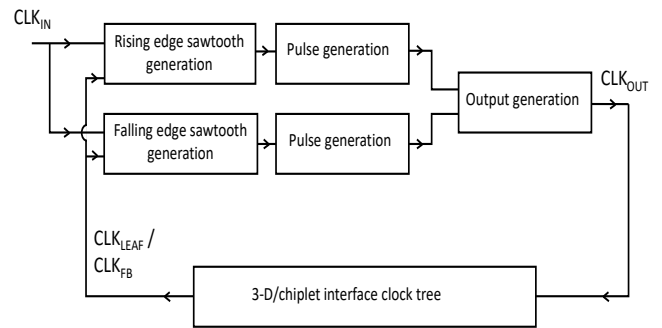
$CLK_{IN}$

Rising edge sawtooth generation

Pulse generation

Output generation

$CLK_{OUT}$

Falling edge sawtooth generation

Pulse generation

$CLK_{LEAF}$ /
$CLK_{FB}$

3-D/chiplet interface clock tree